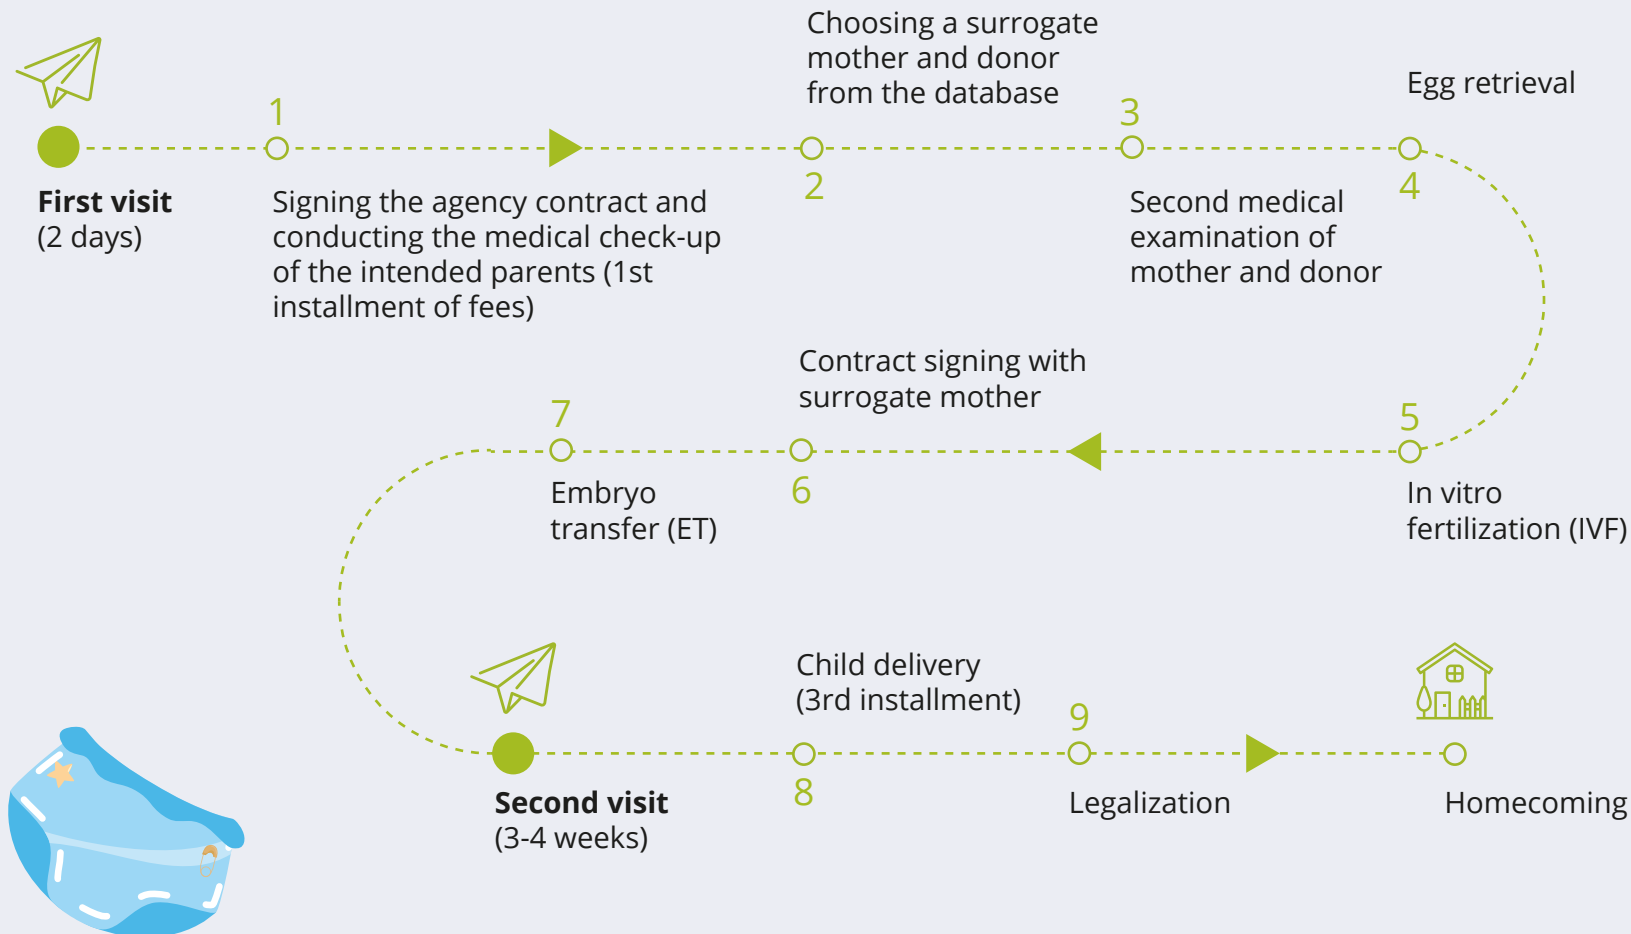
Choosing a surrogate mother and donor from the database

Egg retrieval

1

3

First visit
(2 days)

Signing the agency contract and conducting the medical check-up of the intended parents (1st installment of fees)

2

Second medical examination of mother and donor

4

Contract signing with surrogate mother

7

5

Embryo transfer (ET)

6

In vitro fertilization (IVF)

Child delivery
(3rd installment)

9

Second visit
(3-4 weeks)

8

Legalization

Homecoming